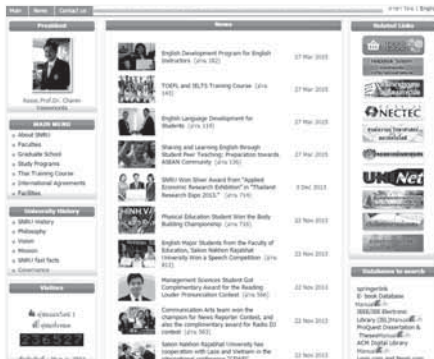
Main | News | Contact us

ภาษาไทย | English

President

Assoc.Prof.Dr. Charin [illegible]

MAIN MENU
About SNRU
Faculties
Graduate School
Study Programs
Thai Training Course
International Agreements
Facilities

University History
SNRU history
Philosophy
Vision
Mission
SNRU fact facts
Governance

Visitors

236527

News

English Development Program for English Instructors (อ่าน 182) | 27 Mar 2015
TOEFL and IELTS Training Course (อ่าน 145) | 27 Mar 2015
English Language Development for Students (อ่าน 110) | 27 Mar 2015
Sharing and Learning English through Student Peer Teaching: Preparation towards ASEAN Community (อ่าน 136) | 27 Mar 2015
SNRU Won Silver Award from "Applied Economic Research Exhibition" in "Thailand Research Expo 2015" (อ่าน 274) | 3 Dec 2015
Physical Education Student Won the Body Building Championship (อ่าน 758) | 22 Nov 2015
English Major Students from the Faculty of Education, Sakon Nakhon Rajabhat University Won a Speech Competition (อ่าน 813) | 22 Nov 2015
Management Sciences Student Got Complementary Award for the Reading Louder Pronunciation Contest (อ่าน 566) | 22 Nov 2015
Communication Arts team won the Champion for News Reporter Contest, and also the complimentary award for Radio DJ contest (อ่าน 502) | 22 Nov 2015
Sakon Nakhon Rajabhat University has cooperation with Laos and Vietnam in the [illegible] | 22 Nov 2015

Related Links

NECTEC

UniNet

Databases to search
springerlink
E-book Database
Manual
IEEE/IEE Electronic Library (IEL)Manual
ProQuest Dissertation & ThesesManual
ACM Digital Library
Manual
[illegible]